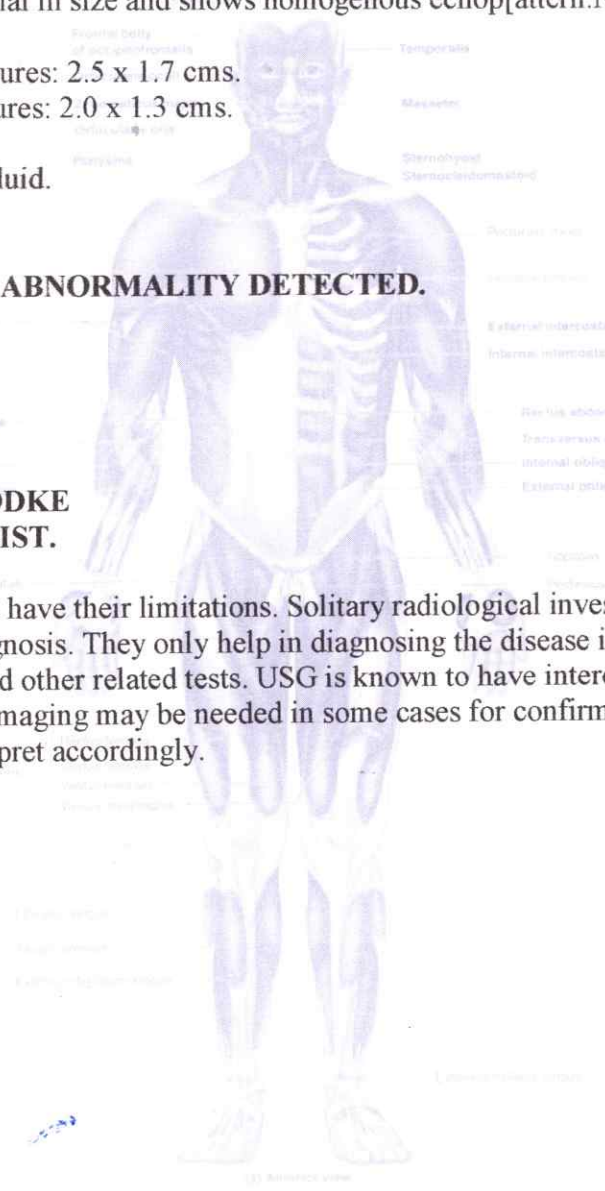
al in size and shows homogenous echop[attern.

ures: 2.5 x 1.7 cms.
ures: 2.0 x 1.3 cms.

luid.

ABNORMALITY DETECTED.

DKE
IST.

have their limitations. Solitary radiological inves gnosis. They only help in diagnosing the disease i d other related tests. USG is known to have inter maging may be needed in some cases for confirm pret accordingly.

Frontal belly of occipitofrontalis
Temporalis
Orbicularis oris
Masseter
Platysma
Sternohyoid
Sternocleidomastoid
External intercostals
Internal intercostals
Rectus abdo
Transversus
Internal obliq
External obli
Iliopsoas
Pectineus
Vastus medialis
Rectus femoris
Fibularis longus
Tibialis anterior
Extensor digitorum longus
Extensor hallucis longus
(a) Anterior view